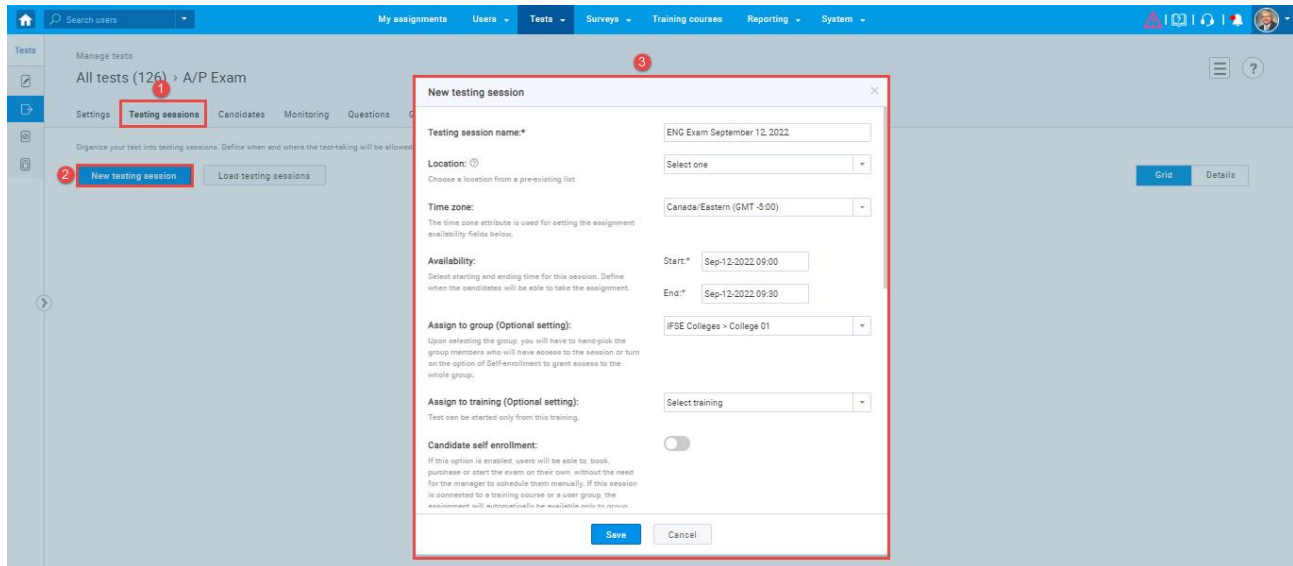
Search users

My assignments Users Tests Surveys Training courses Reporting System

Tests

Manage tests

All tests (126) › A/P Exam

1

Settings Testing sessions Candidates Monitoring Questions

Organize your test into testing sessions. Define when and where the test-taking will be allowed

2 New testing session Load testing sessions

Grid Details

3

New testing session

Testing session name:* ENG Exam September 12, 2022

Location: Select one
Choose a location from a pre-existing list

Time zone: Canada/Eastern (GMT -5:00)
The time zone attribute is used for setting the assignment availability fields below.

Availability:
Select starting and ending time for this session. Define when the candidates will be able to take the assignment.
Start:* Sep-12-2022 09:00
End:* Sep-12-2022 09:30

Assign to group (Optional setting): IFSE Colleges > College 01
Upon selecting the group, you will have to hand-pick the group members who will have access to the session or turn on the option of Self-enrollment to grant access to the whole group.

Assign to training (Optional setting): Select training
Test can be started only from this training.

Candidate self enrollment:
If this option is enabled, users will be able to, book, purchase or start the exam on their own, without the need for the manager to schedule them manually. If this session is connected to a training course or a user group, the assignment will automatically be available only to group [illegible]

Save Cancel